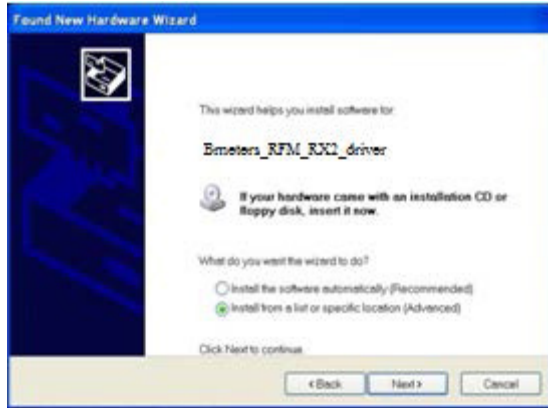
Found New Hardware Wizard

This wizard helps you install software for:

Bmeters_RFM_RX2_driver

If your hardware came with an installation CD or floppy disk, insert it now.

What do you want the wizard to do?

Install the software automatically (Recommended)

Install from a list or specific location (Advanced)

Click Next to continue.

< Back

Next >

Cancel